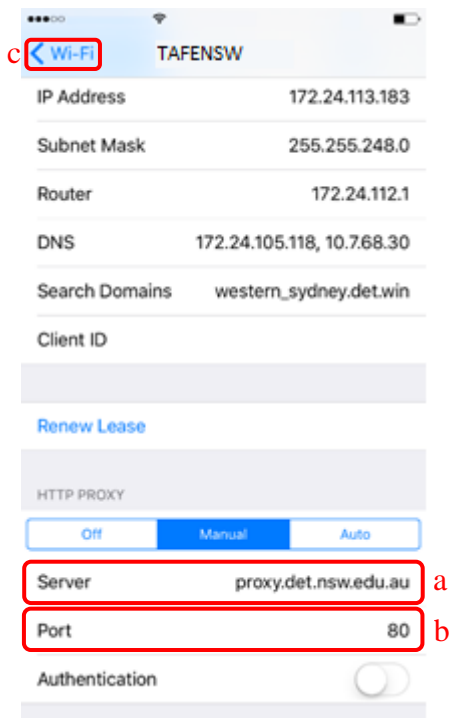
c Wi-Fi TAFENSW

IP Address 172.24.113.183

Subnet Mask 255.255.248.0

Router 172.24.112.1

DNS 172.24.105.118, 10.7.68.30

Search Domains western_sydney.det.win

Client ID

Renew Lease

HTTP PROXY

| Off | Manual | Auto |
|---|---|---|

Server proxy.det.nsw.edu.au a

Port 80 b

Authentication